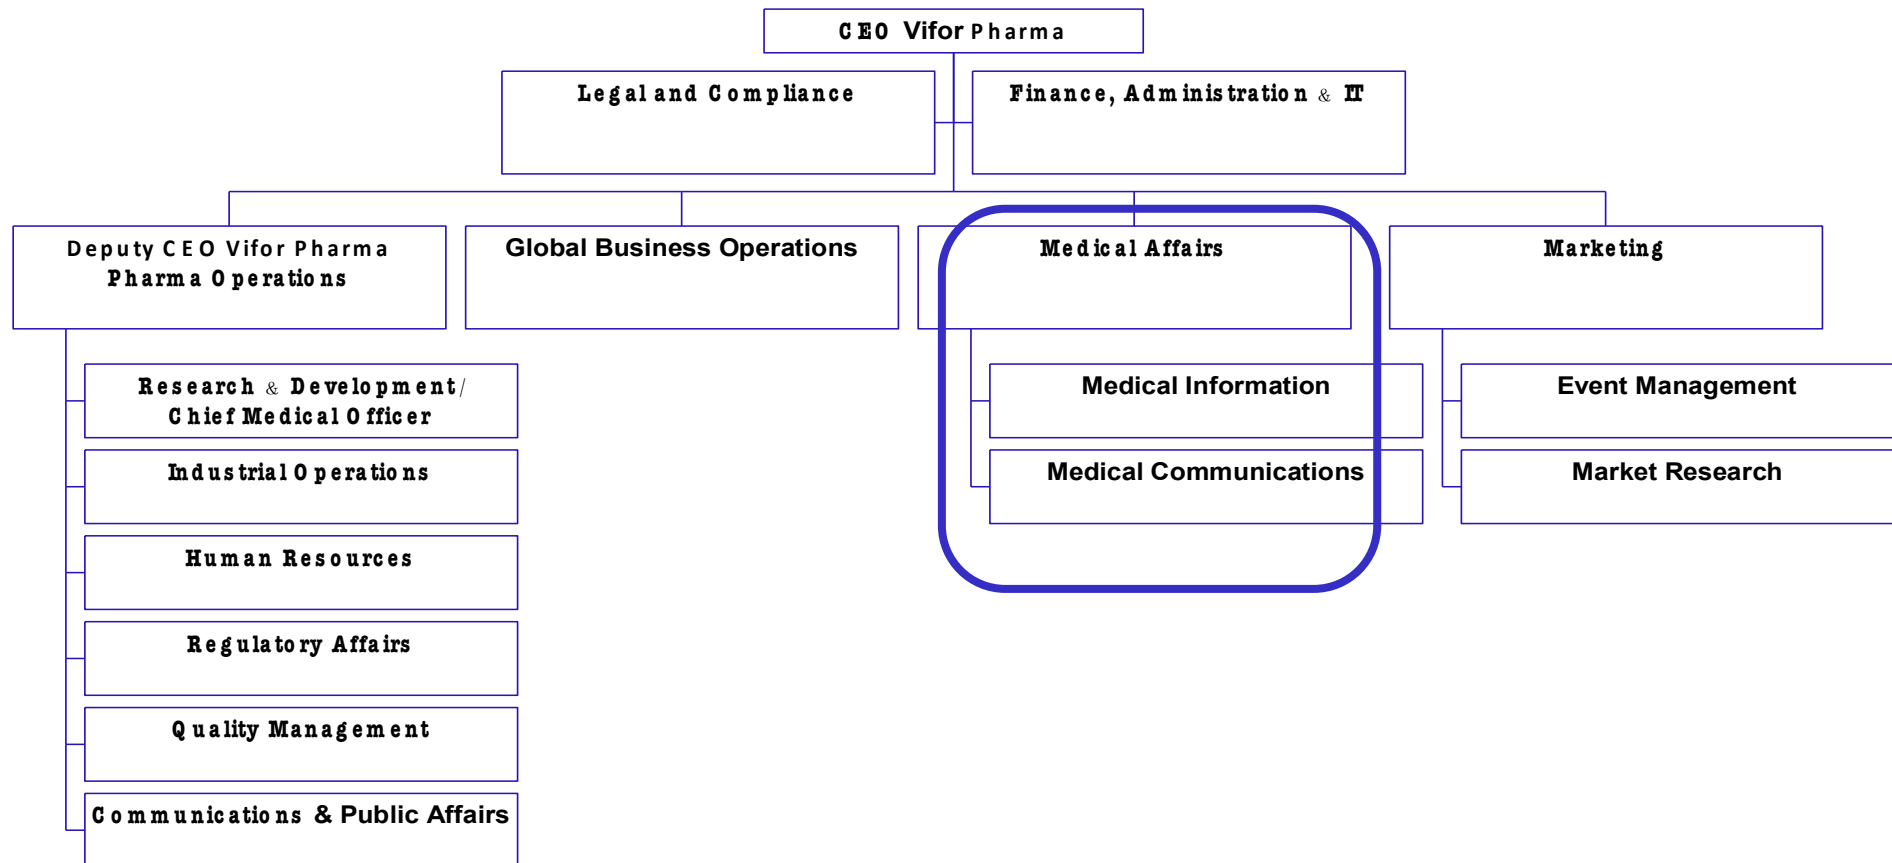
CEO Vifor Pharma

Legal and Compliance

Finance, Administration & IT

Deputy CEO Vifor Pharma
Pharma Operations

Global Business Operations

Medical Affairs

Marketing

Research & Development/
Chief Medical Officer

Industrial Operations

Human Resources

Regulatory Affairs

Quality Management

Communications & Public Affairs

Medical Information

Medical Communications

Event Management

Market Research